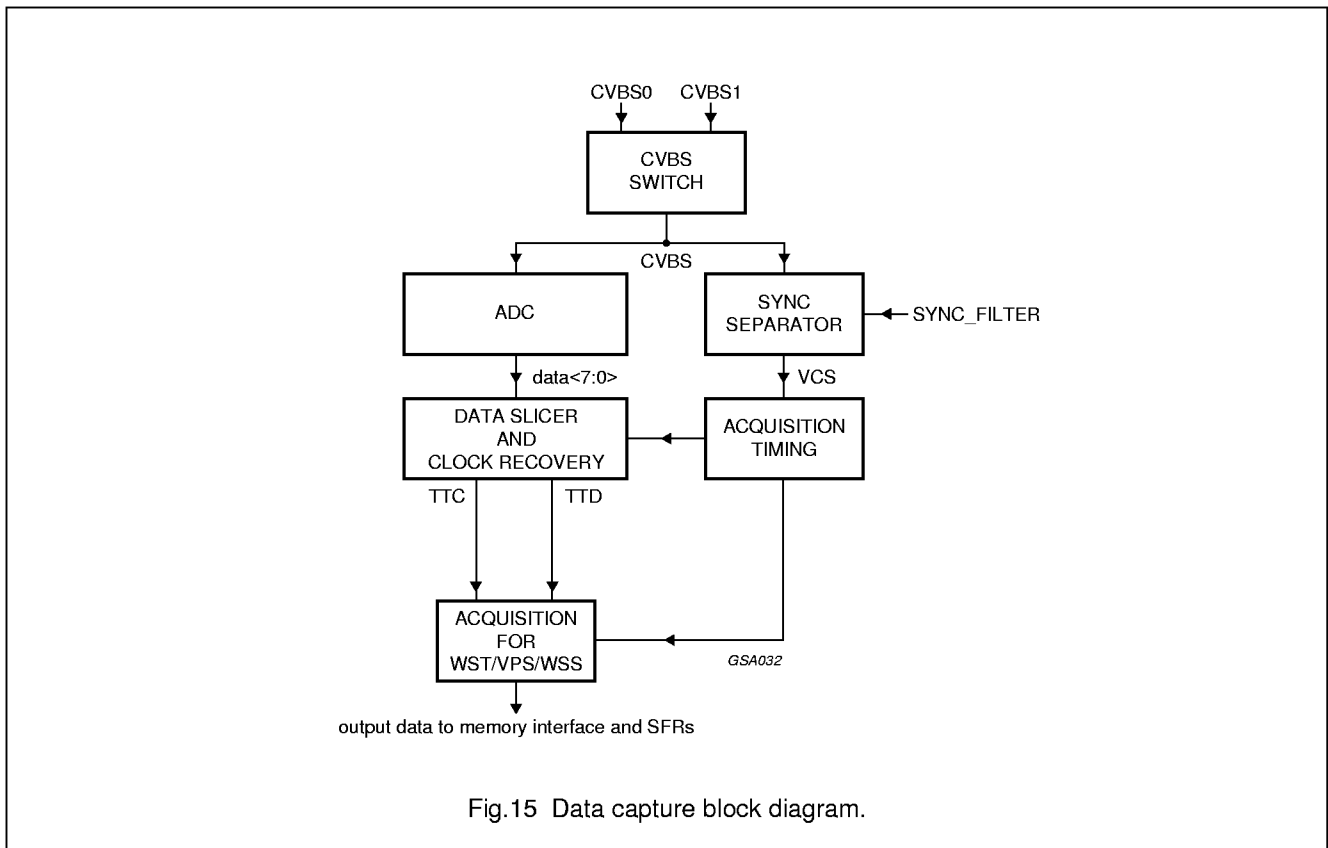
CVBS0 CVBS1

CVBS SWITCH

CVBS

ADC

SYNC SEPARATOR

SYNC_FILTER

data<7:0>

VCS

DATA SLICER AND CLOCK RECOVERY

ACQUISITION TIMING

TTC

TTD

ACQUISITION FOR WST/VPS/WSS

GSA032

output data to memory interface and SFRs

Fig.15 Data capture block diagram.